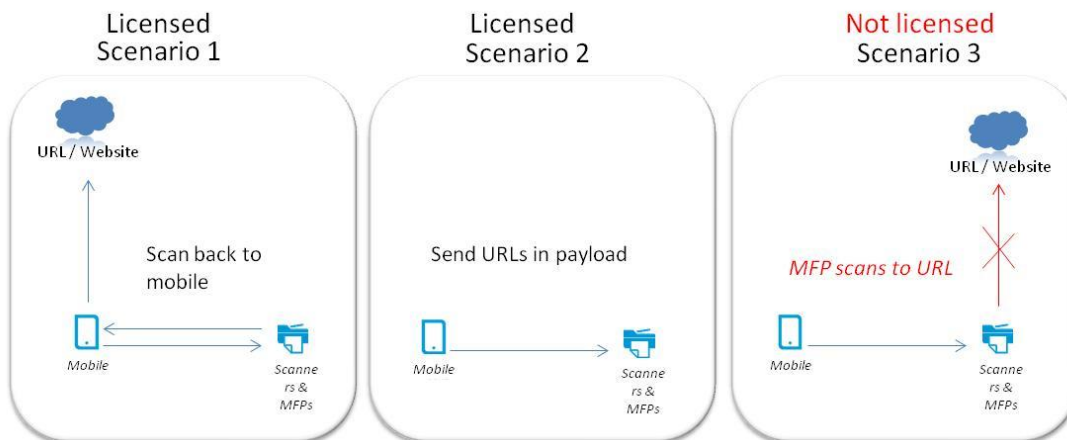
Licensed
Scenario 1

URL / Website

Scan back to mobile

Mobile

Scanners & MFPs

Licensed
Scenario 2

Send URLs in payload

Mobile

Scanners & MFPs

Not licensed
Scenario 3

URL / Website

MFP scans to URL

Mobile

Scanners & MFPs